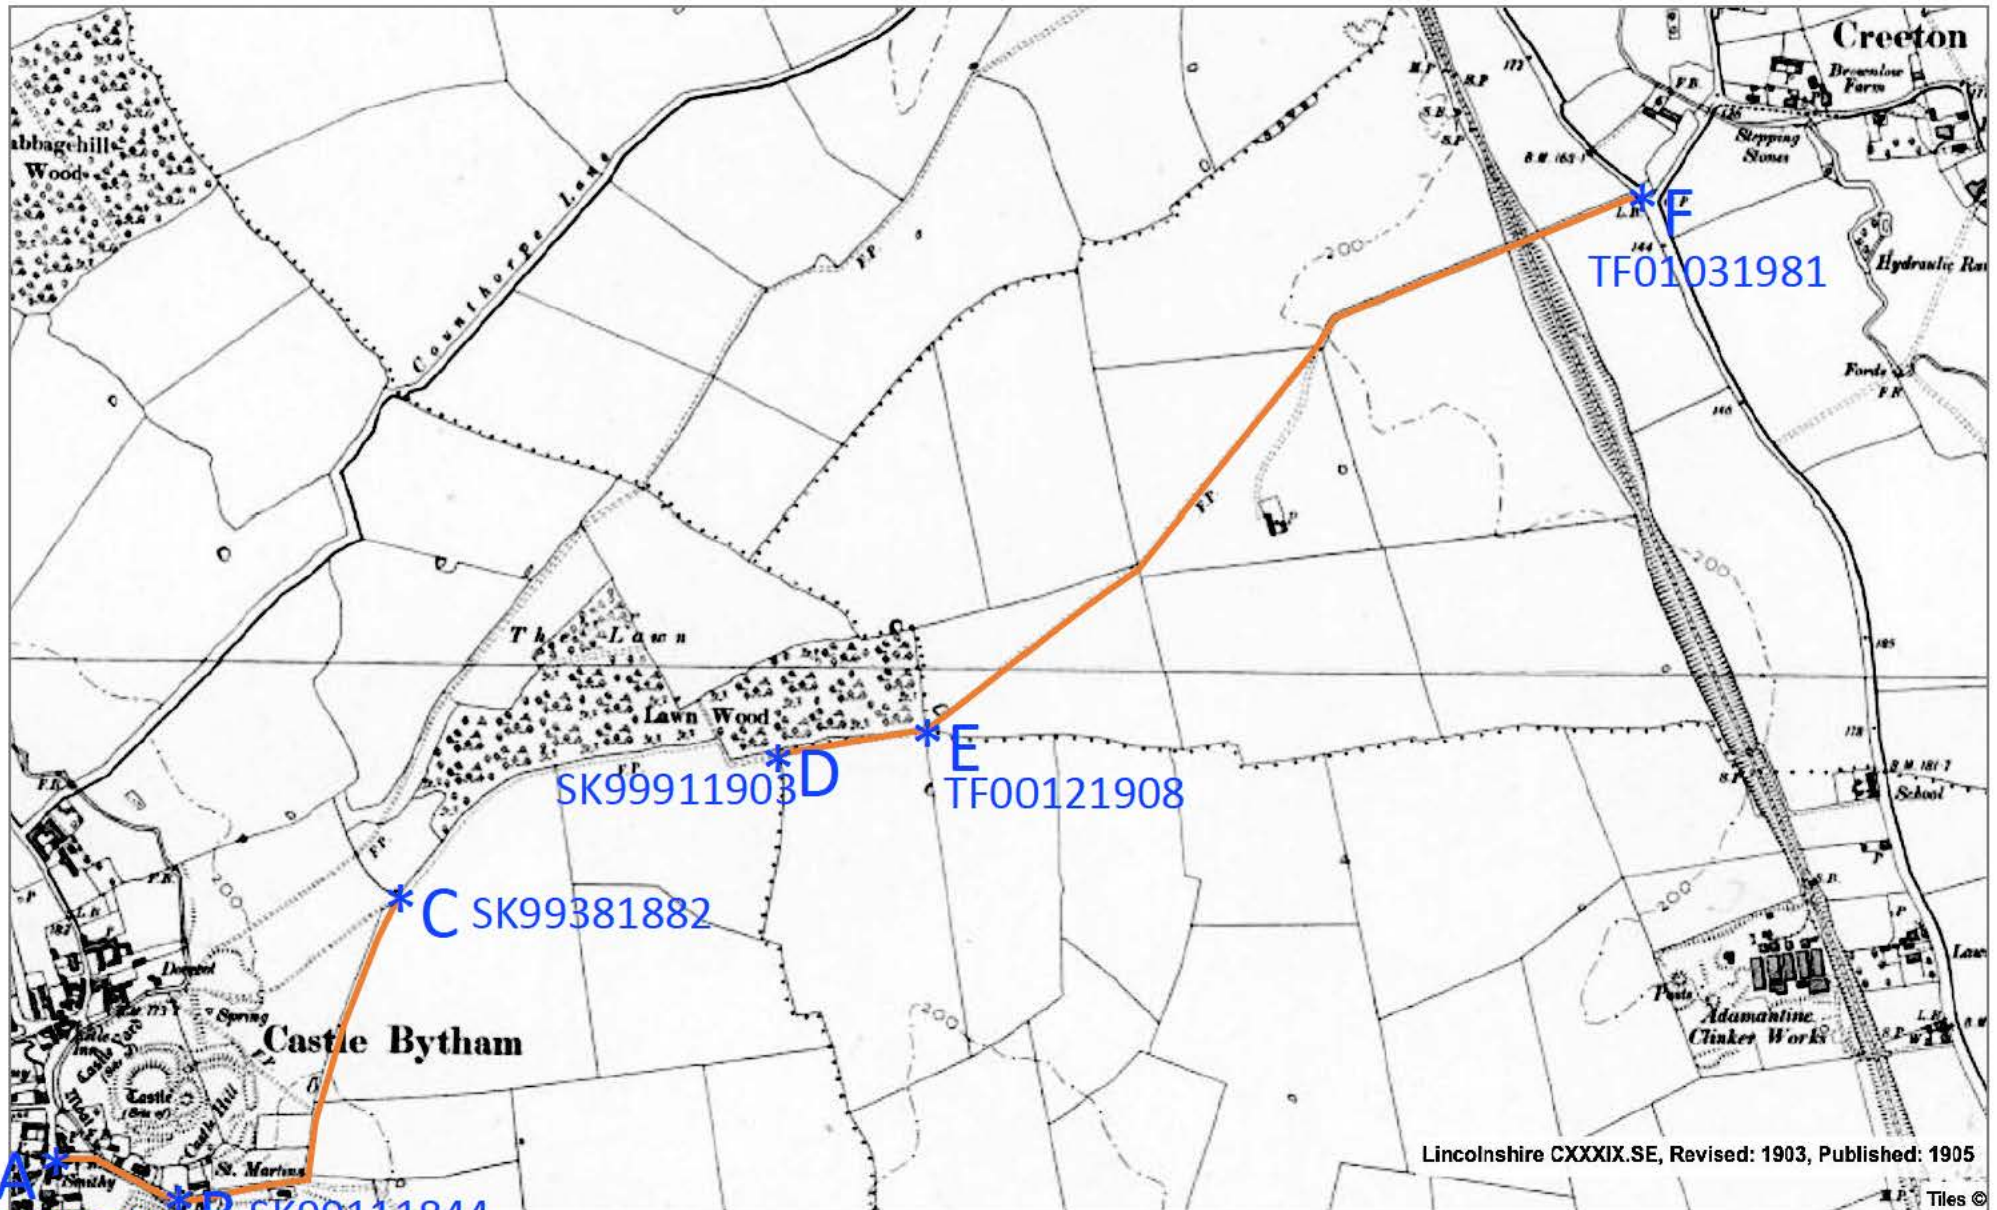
Creeton
Brownlow Farm
Stepping Stones
F.B.
M.P.
S.P.
B.M. 163
F
TF01031981
Hydraulic Ra
Fords
F.B.
abbagehill Wood
Counthorpe Lane
F.P.
200
F.P.
The Lawn
Lawn Wood
SK99911903
D
E
TF00121908
F.P.
S.P.
B.M. 161
School
F.B.
F.P.
C SK99381882
Castle Bytham
Spring
Castle
Castle Hill
St. Martins
Smithy
200
200
Adamantine Clinker Works
Pits
L.B.
Law
A
B SK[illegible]
Lincolnshire CXXXIX.SE, Revised: 1903, Published: 1905
Tiles ©